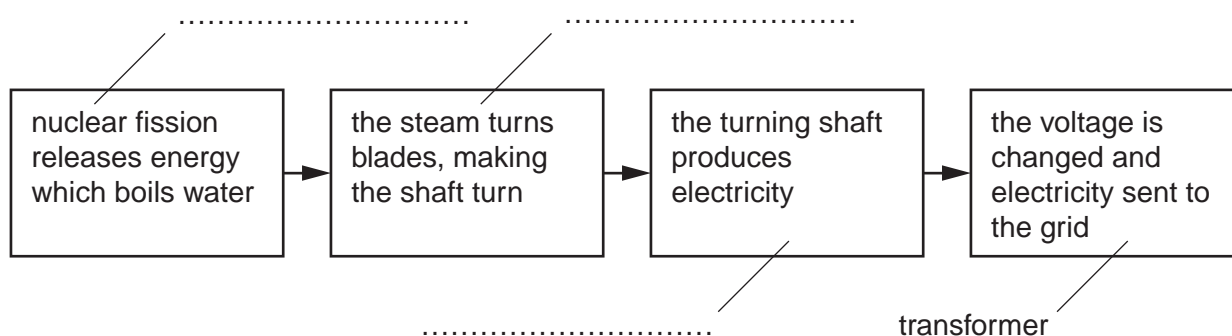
.............................. ..............................

nuclear fission releases energy which boils water

the steam turns blades, making the shaft turn

the turning shaft produces electricity

the voltage is changed and electricity sent to the grid

..............................

transformer